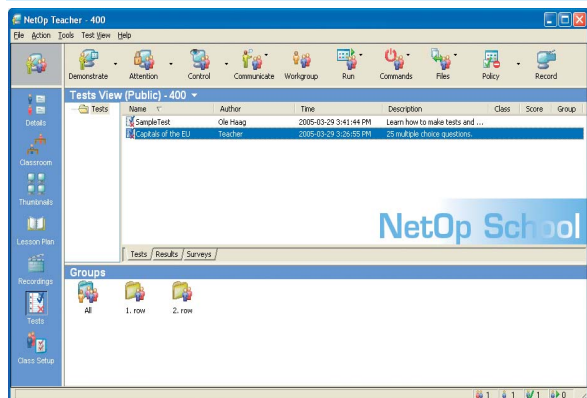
NetOp Teacher - 400

File Action Tools Test View Help

Demonstrate Attention Control Communicate Workgroup Run Commands Files Policy Record

Details

Classroom

Thumbnails

Lesson Plan

Recordings

Tests

Class Setup

Tests View (Public) - 400

Tests

| Name | Author | Time | Description | Class | Score | Group |
|---|---|---|---|---|---|---|
| SampleTest | Ole Haag | 2005-03-29 3:41:44 PM | Learn how to make tests and ... | | | |
| Capitals of the EU | Teacher | 2005-03-29 3:26:55 PM | 25 multiple choice questions. | | | |

NetOp School

Tests Results Surveys

Groups

All 1. row 2. row

1 1 1 0